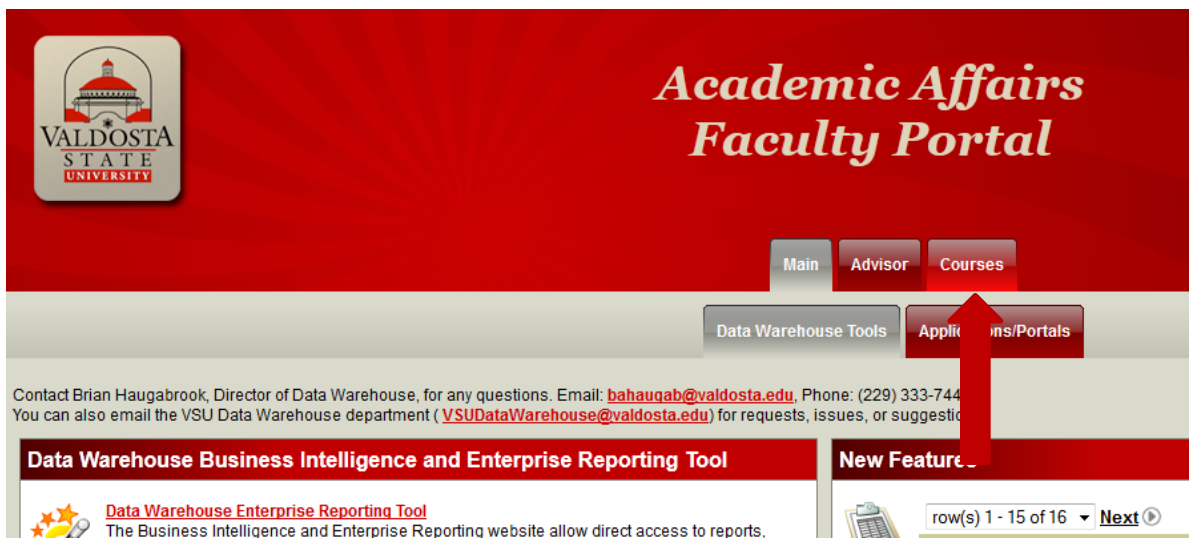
VALDOSTA STATE UNIVERSITY

Academic Affairs Faculty Portal

Main Advisor Courses

Data Warehouse Tools Appli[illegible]ons/Portals

Contact Brian Haugabrook, Director of Data Warehouse, for any questions. Email: bahaugab@valdosta.edu, Phone: (229) 333-744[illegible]
You can also email the VSU Data Warehouse department ( VSUDataWarehouse@valdosta.edu) for requests, issues, or suggestio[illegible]

Data Warehouse Business Intelligence and Enterprise Reporting Tool

Data Warehouse Enterprise Reporting Tool
The Business Intelligence and Enterprise Reporting website allow direct access to reports,

New Feature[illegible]

row(s) 1 - 15 of 16 Next